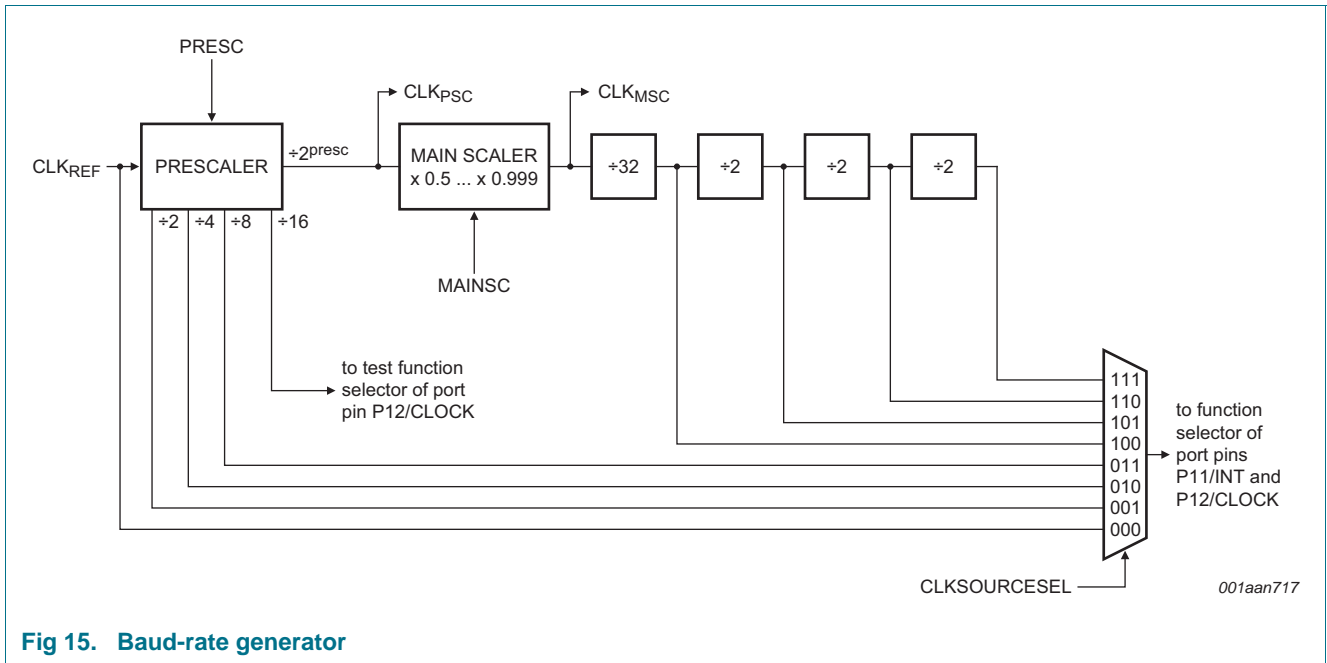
PRESC

$CLK_{PSC}$

$CLK_{MSC}$

$CLK_{REF}$

PRESCALER

$\div 2^{presc}$

MAIN SCALER
x 0.5 ... x 0.999

÷32

÷2

÷2

÷2

÷2 ÷4 ÷8 ÷16

MAINSC

to test function selector of port pin P12/CLOCK

111
110
101
100
011
010
001
000

to function selector of port pins P11/INT and P12/CLOCK

CLKSOURCESEL

001aan717

Fig 15. Baud-rate generator